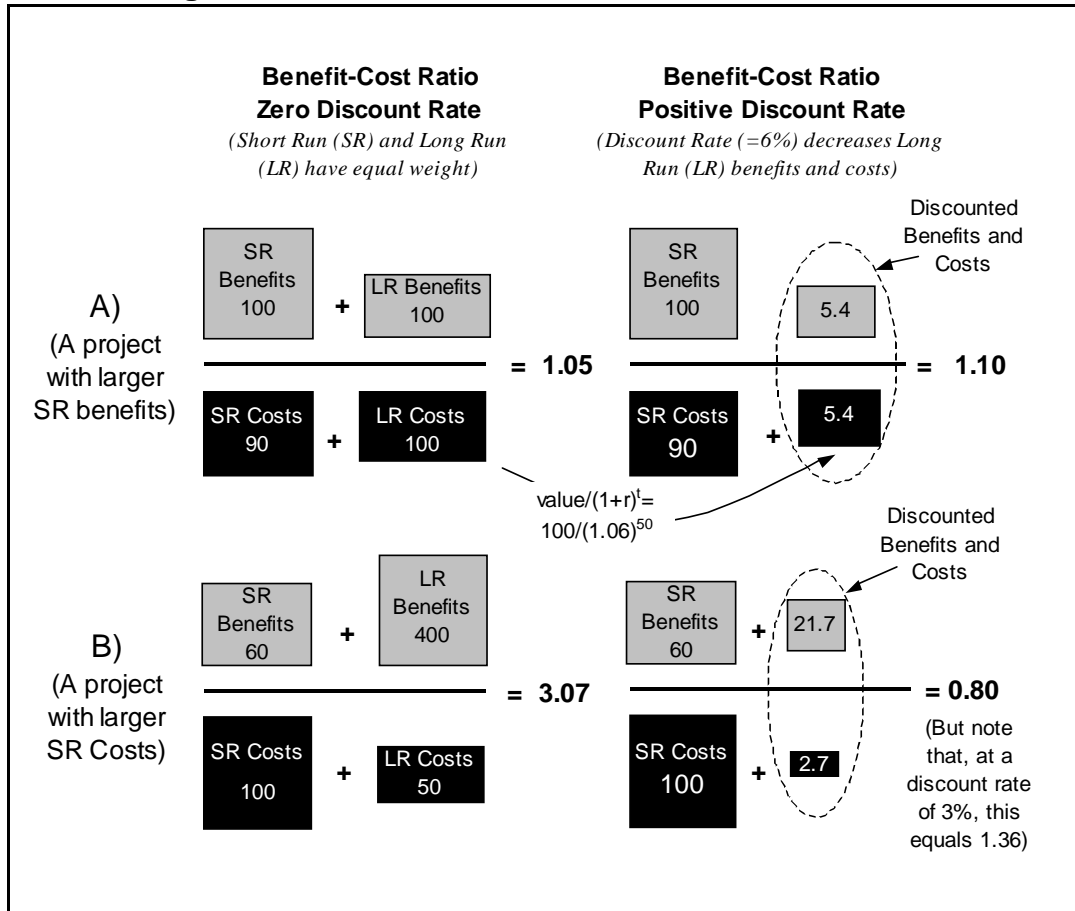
**Benefit-Cost Ratio Zero Discount Rate**
*(Short Run (SR) and Long Run (LR) have equal weight)*

**Benefit-Cost Ratio Positive Discount Rate**
*(Discount Rate (=6%) decreases Long Run (LR) benefits and costs)*

Discounted Benefits and Costs

A)
(A project with larger SR benefits)

SR Benefits 100 + LR Benefits 100

= 1.05

SR Costs 90 + LR Costs 100

SR Benefits 100

5.4

= 1.10

SR Costs 90 + 5.4

value/$(1+r)^t$= 100/$(1.06)^{50}$

Discounted Benefits and Costs

B)
(A project with larger SR Costs)

SR Benefits 60 + LR Benefits 400

= 3.07

SR Costs 100 + LR Costs 50

SR Benefits 60 + 21.7

= 0.80

SR Costs 100 + 2.7

(But note that, at a discount rate of 3%, this equals 1.36)